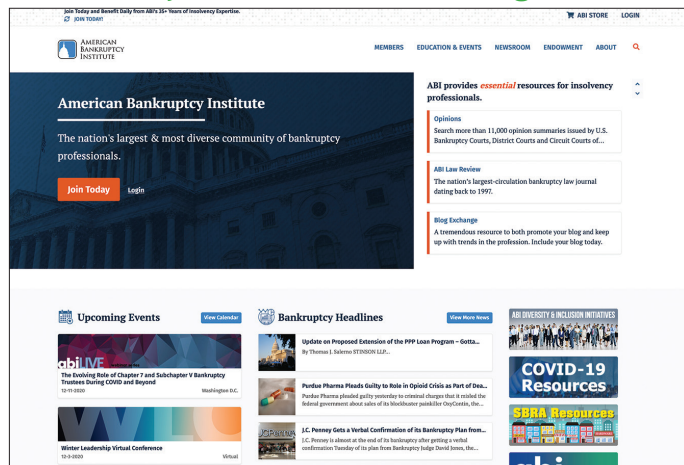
Join Today and Benefit Daily from ABI's 35+ Years of Insolvency Expertise.
JOIN TODAY!

ABI STORE LOGIN

AMERICAN BANKRUPTCY INSTITUTE

MEMBERS EDUCATION & EVENTS NEWSROOM ENDOWMENT ABOUT

American Bankruptcy Institute

The nation's largest & most diverse community of bankruptcy professionals.

Join Today Login

ABI provides *essential* resources for insolvency professionals.

Opinions
Search more than 11,000 opinion summaries issued by U.S. Bankruptcy Courts, District Courts and Circuit Courts of...

ABI Law Review
The nation's largest-circulation bankruptcy law journal dating back to 1997.

Blog Exchange
A tremendous resource to both promote your blog and keep up with trends in the profession. Include your blog today.

Upcoming Events View Calendar

abiLIVE
The Evolving Role of Chapter 7 and Subchapter V Bankruptcy Trustees During COVID and Beyond
12-11-2020 Washington D.C.

Winter Leadership Virtual Conference
12-3-2020 Virtual

Bankruptcy Headlines View More News

Update on Proposed Extension of the PPP Loan Program – Gotta...
By Thomas J. Salerno STINSON LLP...

Purdue Pharma Pleads Guilty to Role in Opioid Crisis as Part of Dea...
Purdue Pharma pleaded guilty yesterday to criminal charges that it misled the federal government about sales of its blockbuster painkiller OxyContin, the...

J.C. Penney Gets a Verbal Confirmation of its Bankruptcy Plan from...
J.C. Penney is almost at the end of its bankruptcy after getting a verbal confirmation Tuesday of its plan from Bankruptcy Judge David Jones, the...

ABI DIVERSITY & INCLUSION INITIATIVES

COVID-19 Resources

SBRA Resources

abi